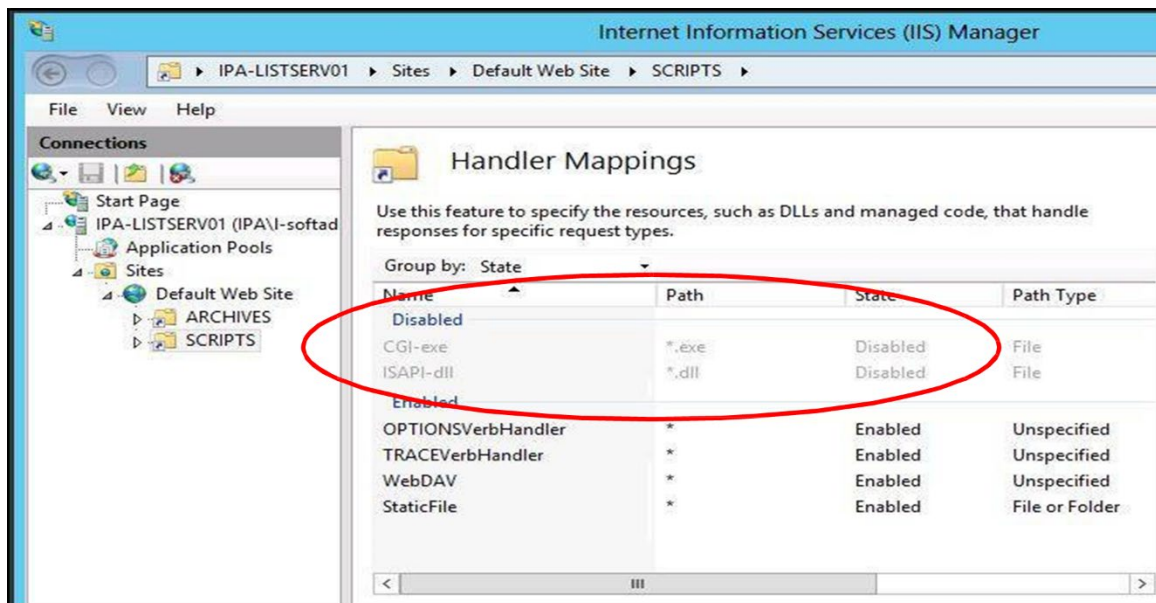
Internet Information Services (IIS) Manager

IPA-LISTSERV01 ▸ Sites ▸ Default Web Site ▸ SCRIPTS ▸

File View Help

Connections

Start Page
IPA-LISTSERV01 (IPA\I-softad
Application Pools
Sites
Default Web Site
ARCHIVES
SCRIPTS

Handler Mappings

Use this feature to specify the resources, such as DLLs and managed code, that handle responses for specific request types.

Group by: State

| Name | Path | State | Path Type |
|---|---|---|---|
| Disabled | | | |
| CGI-exe | *.exe | Disabled | File |
| ISAPI-dll | *.dll | Disabled | File |
| Enabled | | | |
| OPTIONSVerbHandler | * | Enabled | Unspecified |
| TRACEVerbHandler | * | Enabled | Unspecified |
| WebDAV | * | Enabled | Unspecified |
| StaticFile | * | Enabled | File or Folder |